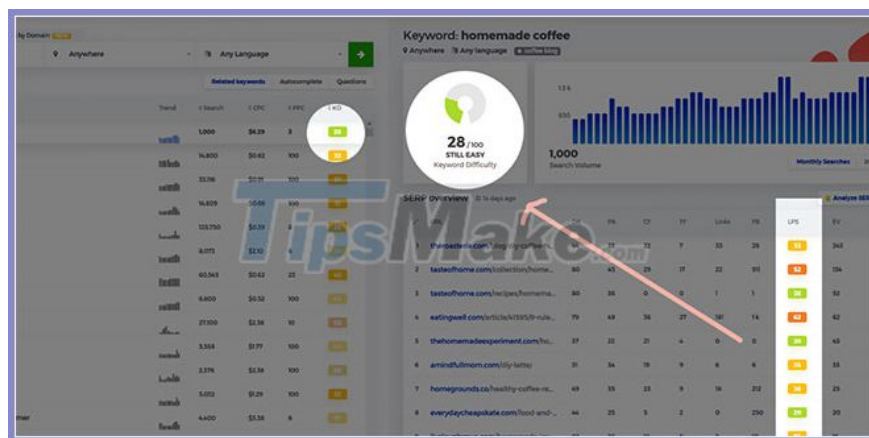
by Domain NEW

Anywhere

Any Language

Related keywords Autocomplete Questions

Trend Search CPC PPC KD

1,000 $6.29 3 28

14,800 $0.62 100 30

33,116

14,809

133,750

8,073

60,563 $0.62 22

6,600 $0.52 100

27,100 $2.36 10

3,558 $1.77 100

2,376 $2.36 100

5,052 $1.29 100

4,600 $5.36 6

Keyword: homemade coffee

Anywhere Any language coffee blog

28/100
STILL EASY
Keyword Difficulty

13 k

1,000
Search Volume

Monthly Searches

SERP overview 15 days ago

Analyze SERP

LPS EV

1 thebacteria.com/blog/diy-coffee... 33
2 tasteofhome.com/collection/home... 80 45 25 17 22 55 52
3 tasteofhome.com/recipes/homema... 86 56 0 0 1 1
4 eatingwell.com/article/... 79 49 36 27 181 14 42
5 thehomemadeexperiment.com/ho... 37 22 21 4 0 0 39
6 amindfullmom.com/diy-latte/ 31 34 19 9 6 6 36
7 homegrounds.co/healthy-coffee-re... 49 55 23 9 16 212 36
8 everydaycheapskate.com/food-and-... 44 25 5 2 0 250 29

TipsMake.com